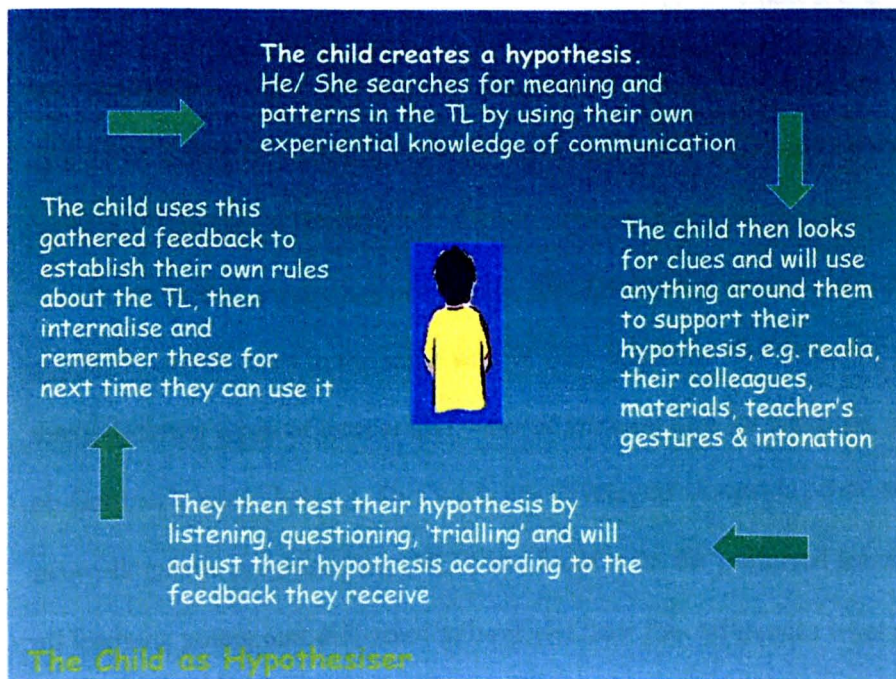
The child creates a hypothesis.
He/ She searches for meaning and patterns in the TL by using their own experiential knowledge of communication

The child then looks for clues and will use anything around them to support their hypothesis, e.g. realia, their colleagues, materials, teacher's gestures & intonation

They then test their hypothesis by listening, questioning, 'trialling' and will adjust their hypothesis according to the feedback they receive

The child uses this gathered feedback to establish their own rules about the TL, then internalise and remember these for next time they can use it

The Child as Hypothesiser